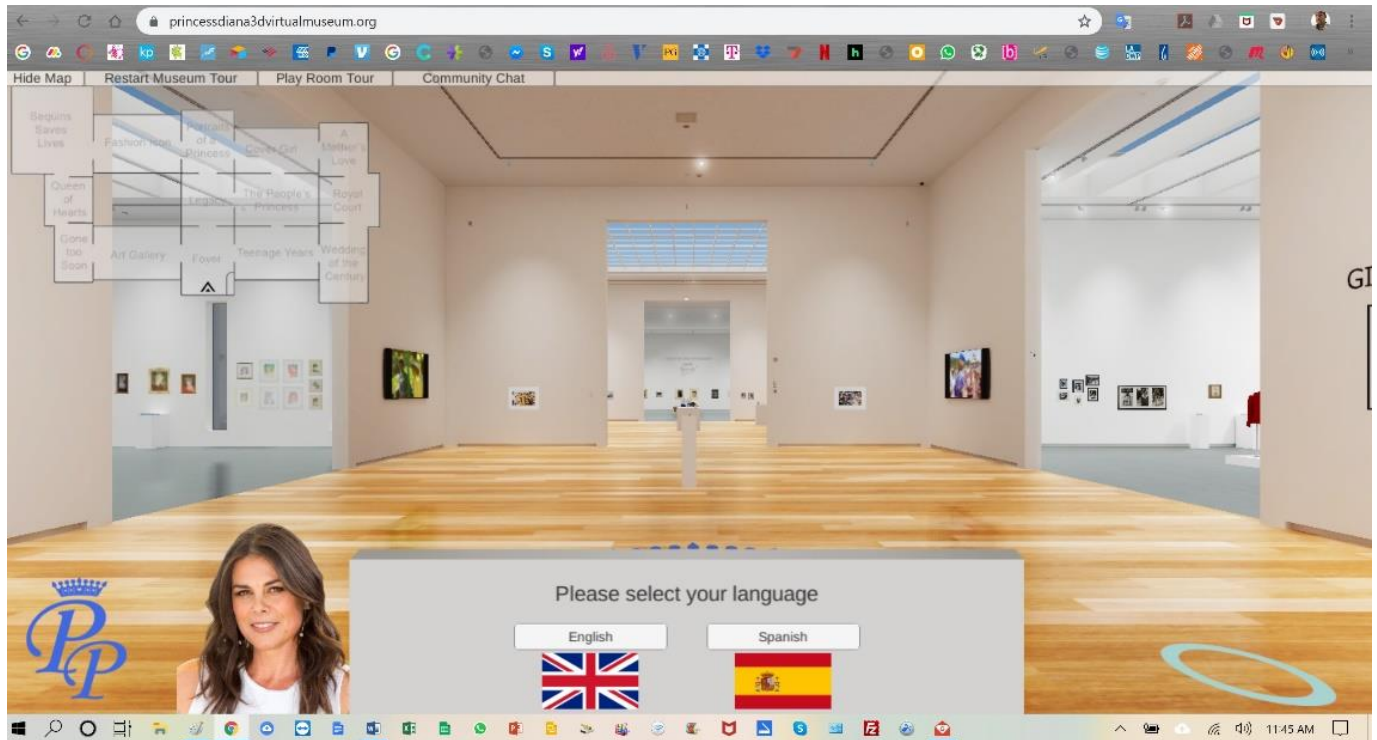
princessdiana3dvirtualmuseum.org

Hide Map | Restart Museum Tour | Play Room Tour | Community Chat

Sequins Saves Lives
Fashion Icon
Portraits of a Princess
Cover Girl
A Mother's Love
Queen of Hearts
Legacy
The People's Princess
Royal Court
Gone too Soon
Art Gallery
Foyer
Teenage Years
Wedding of the Century

GI

PP

Please select your language

English
Spanish

11:45 AM